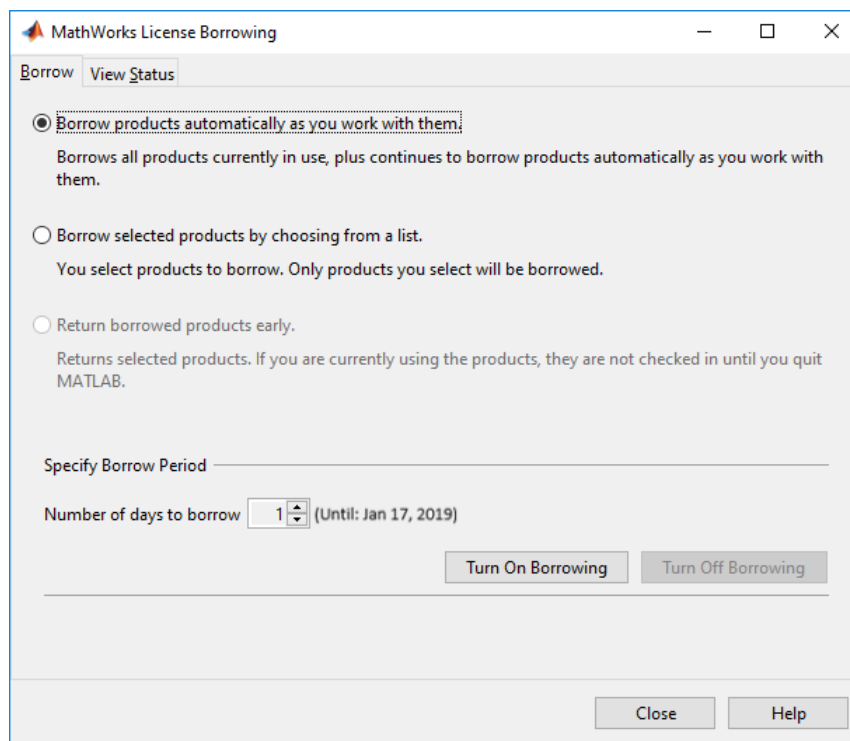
MathWorks License Borrowing

Borrow View Status

Borrow products automatically as you work with them.

Borrows all products currently in use, plus continues to borrow products automatically as you work with them.

Borrow selected products by choosing from a list.

You select products to borrow. Only products you select will be borrowed.

Return borrowed products early.

Returns selected products. If you are currently using the products, they are not checked in until you quit MATLAB.

Specify Borrow Period

Number of days to borrow 1 (Until: Jan 17, 2019)

Turn On Borrowing Turn Off Borrowing

Close Help